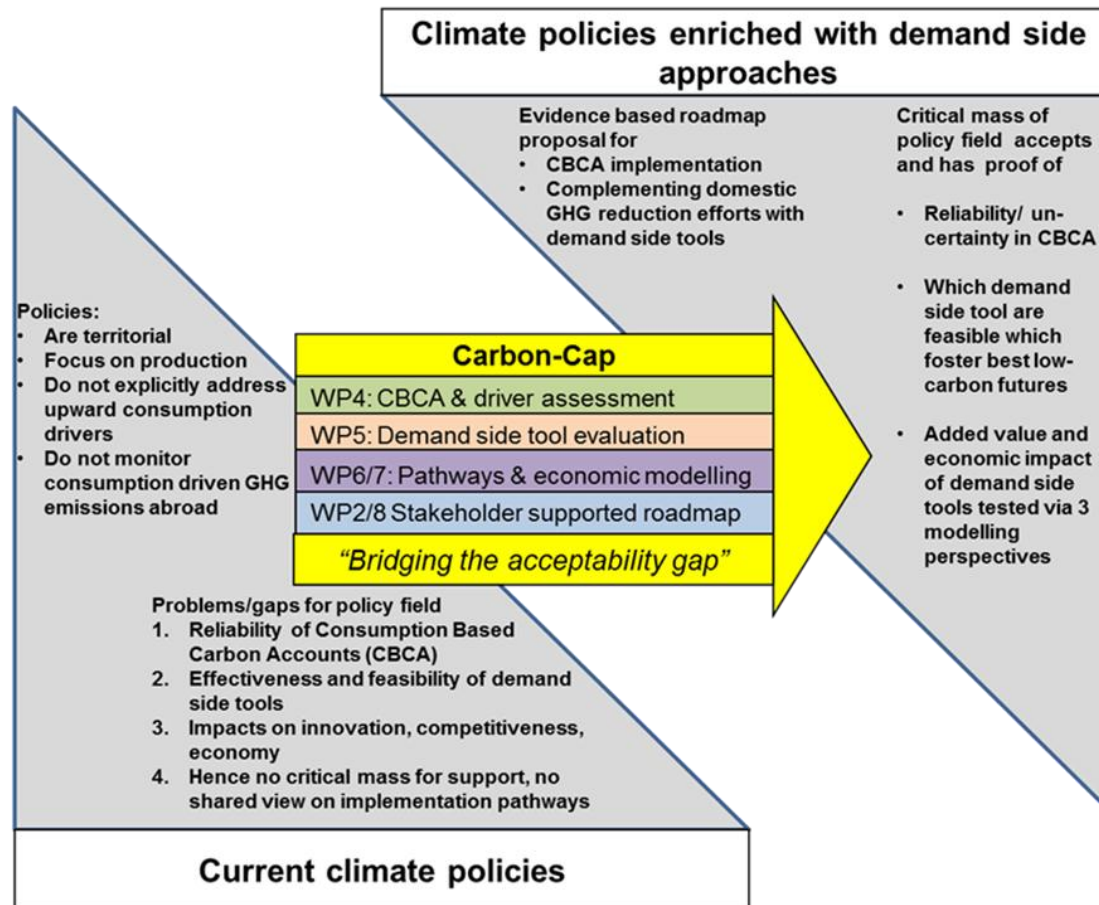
Climate policies enriched with demand side approaches

Evidence based roadmap proposal for
• CBCA implementation
• Complementing domestic GHG reduction efforts with demand side tools

Critical mass of policy field accepts and has proof of

• Reliability/ uncertainty in CBCA

• Which demand side tool are feasible which foster best low-carbon futures

• Added value and economic impact of demand side tools tested via 3 modelling perspectives

Policies:
• Are territorial
• Focus on production
• Do not explicitly address upward consumption drivers
• Do not monitor consumption driven GHG emissions abroad

Carbon-Cap
WP4: CBCA & driver assessment
WP5: Demand side tool evaluation
WP6/7: Pathways & economic modelling
WP2/8 Stakeholder supported roadmap
"Bridging the acceptability gap"

Problems/gaps for policy field
1. Reliability of Consumption Based Carbon Accounts (CBCA)
2. Effectiveness and feasibility of demand side tools
3. Impacts on innovation, competitiveness, economy
4. Hence no critical mass for support, no shared view on implementation pathways

Current climate policies